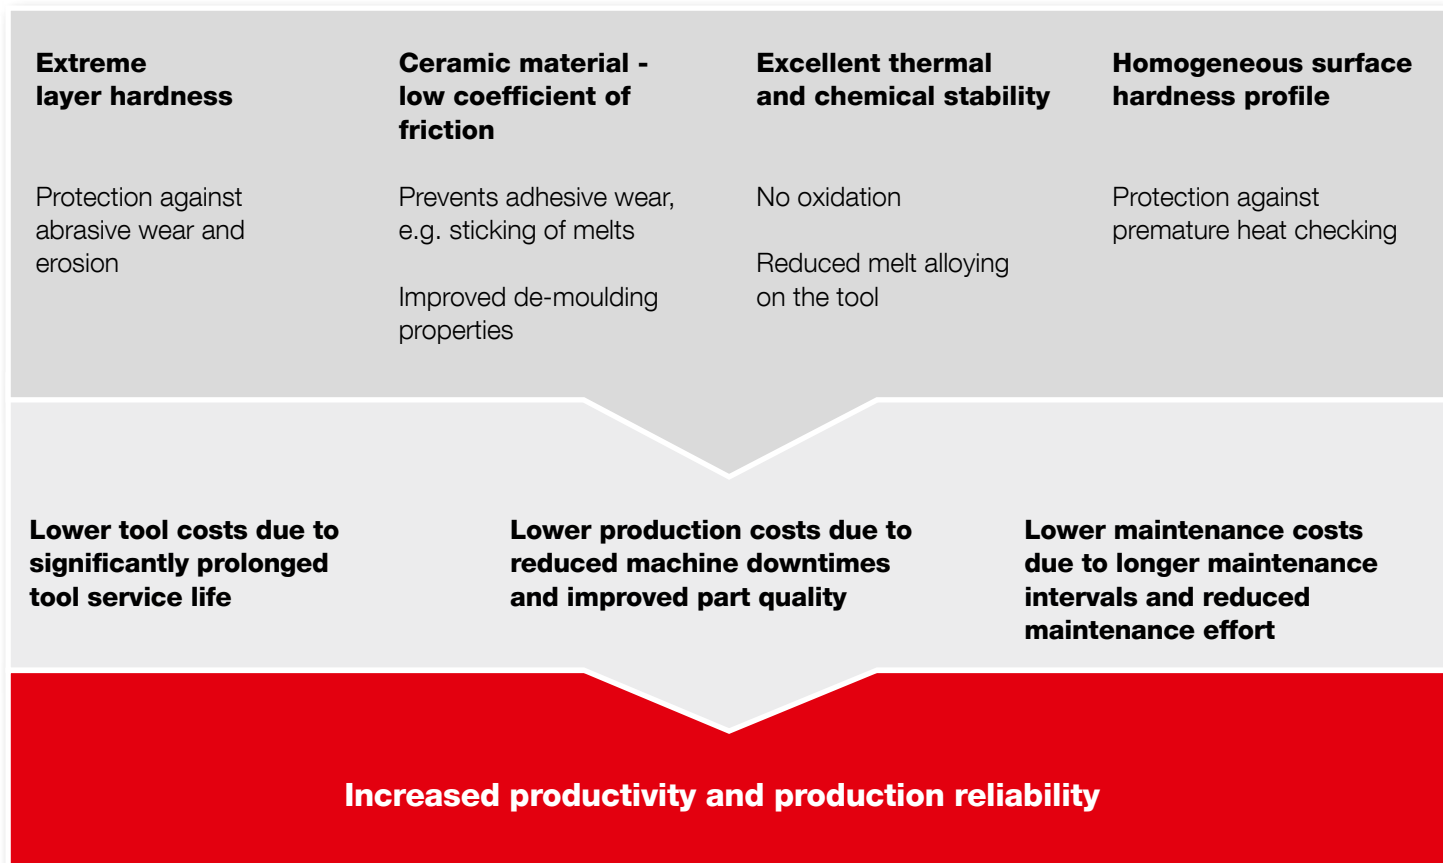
**Extreme layer hardness**

Protection against abrasive wear and erosion

**Ceramic material - low coefficient of friction**

Prevents adhesive wear, e.g. sticking of melts

Improved de-moulding properties

**Excellent thermal and chemical stability**

No oxidation

Reduced melt alloying on the tool

**Homogeneous surface hardness profile**

Protection against premature heat checking

**Lower tool costs due to significantly prolonged tool service life**

**Lower production costs due to reduced machine downtimes and improved part quality**

**Lower maintenance costs due to longer maintenance intervals and reduced maintenance effort**

**Increased productivity and production reliability**